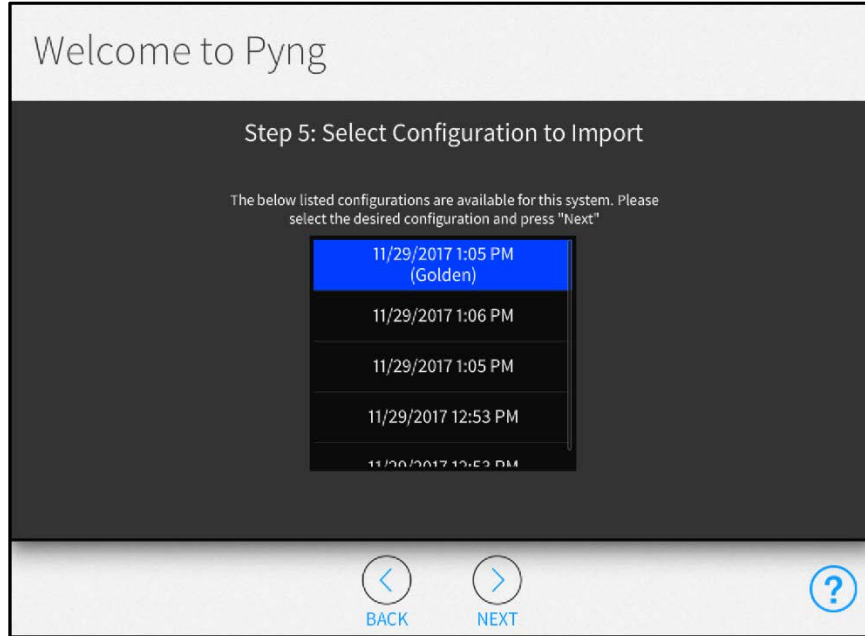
Welcome to Pyng

Step 5: Select Configuration to Import

The below listed configurations are available for this system. Please select the desired configuration and press "Next"

11/29/2017 1:05 PM
(Golden)

11/29/2017 1:06 PM

11/29/2017 1:05 PM

11/29/2017 12:53 PM

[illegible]

BACK

NEXT

?